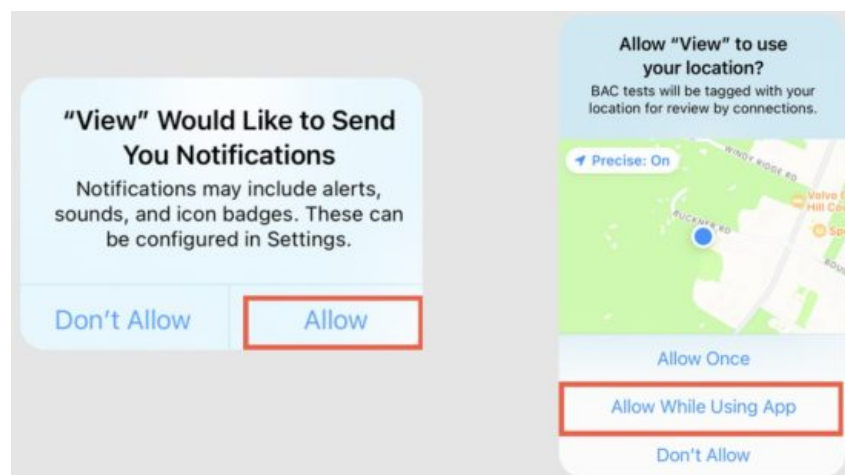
"View" Would Like to Send You Notifications

Notifications may include alerts, sounds, and icon badges. These can be configured in Settings.

Don't Allow

Allow

Allow "View" to use your location?

BAC tests will be tagged with your location for review by connections.

Precise: On

WINDY RIDGE RD

BUCKNER RD

Volvo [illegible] Hill Co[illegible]

Sp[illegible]

Allow Once

Allow While Using App

Don't Allow